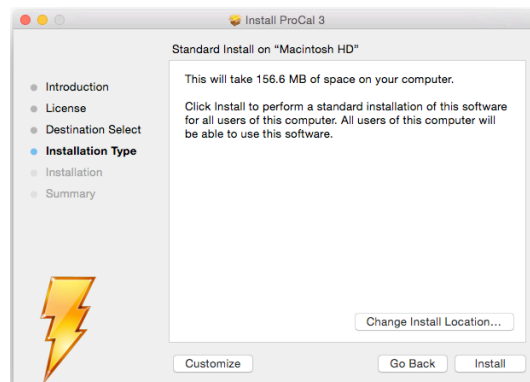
Install ProCal 3

Standard Install on "Macintosh HD"

Introduction
License
Destination Select
Installation Type
Installation
Summary

This will take 156.6 MB of space on your computer.

Click Install to perform a standard installation of this software for all users of this computer. All users of this computer will be able to use this software.

Change Install Location...

Customize

Go Back

Install